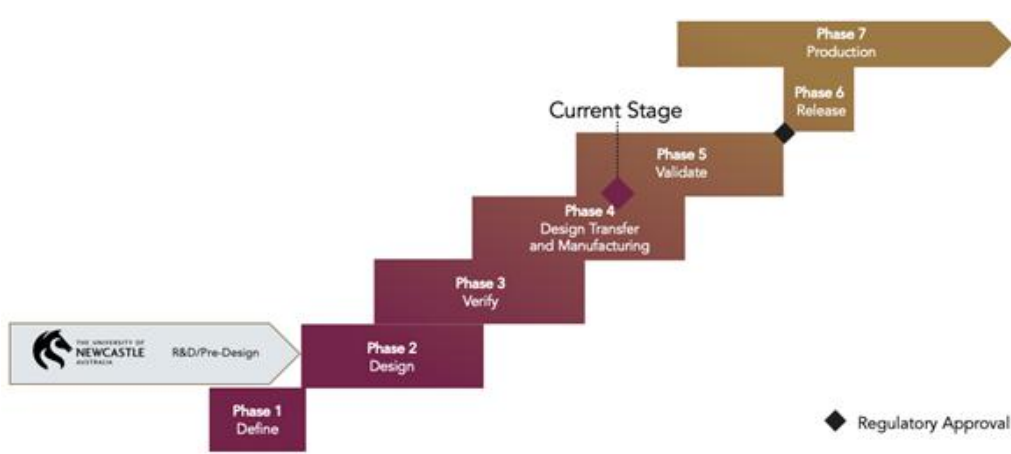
Phase 7
Production

Phase 6
Release

Current Stage

Phase 5
Validate

Phase 4
Design Transfer
and Manufacturing

Phase 3
Verify

THE UNIVERSITY OF
NEWCASTLE
AUSTRALIA

R&D/Pre-Design

Phase 2
Design

Phase 1
Define

Regulatory Approval